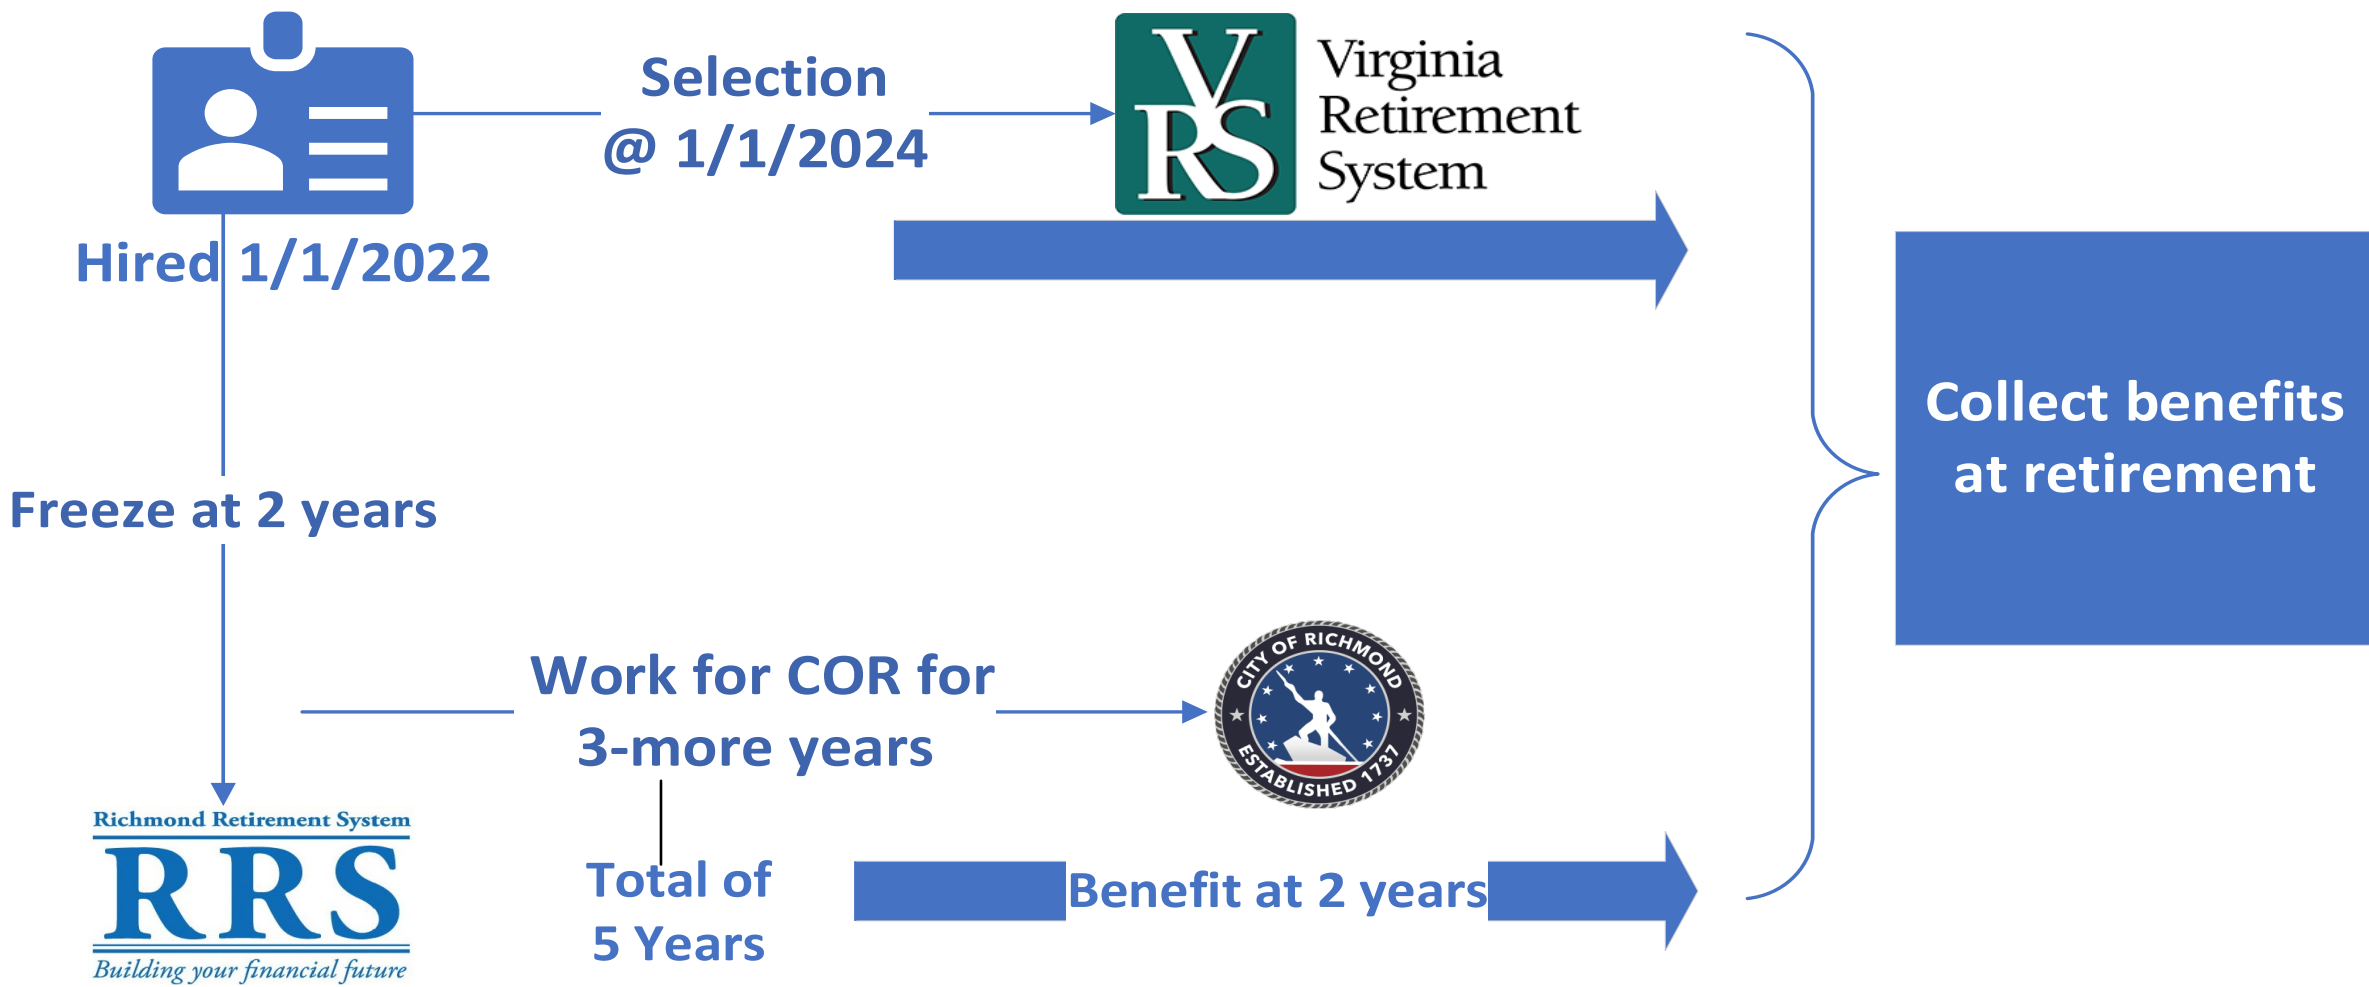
Selection
@ 1/1/2024

VRS Virginia Retirement System

Hired 1/1/2022

Collect benefits at retirement

Freeze at 2 years

Work for COR for 3-more years

CITY OF RICHMOND ESTABLISHED 1737

Richmond Retirement System
RRS
Building your financial future

Total of 5 Years

Benefit at 2 years